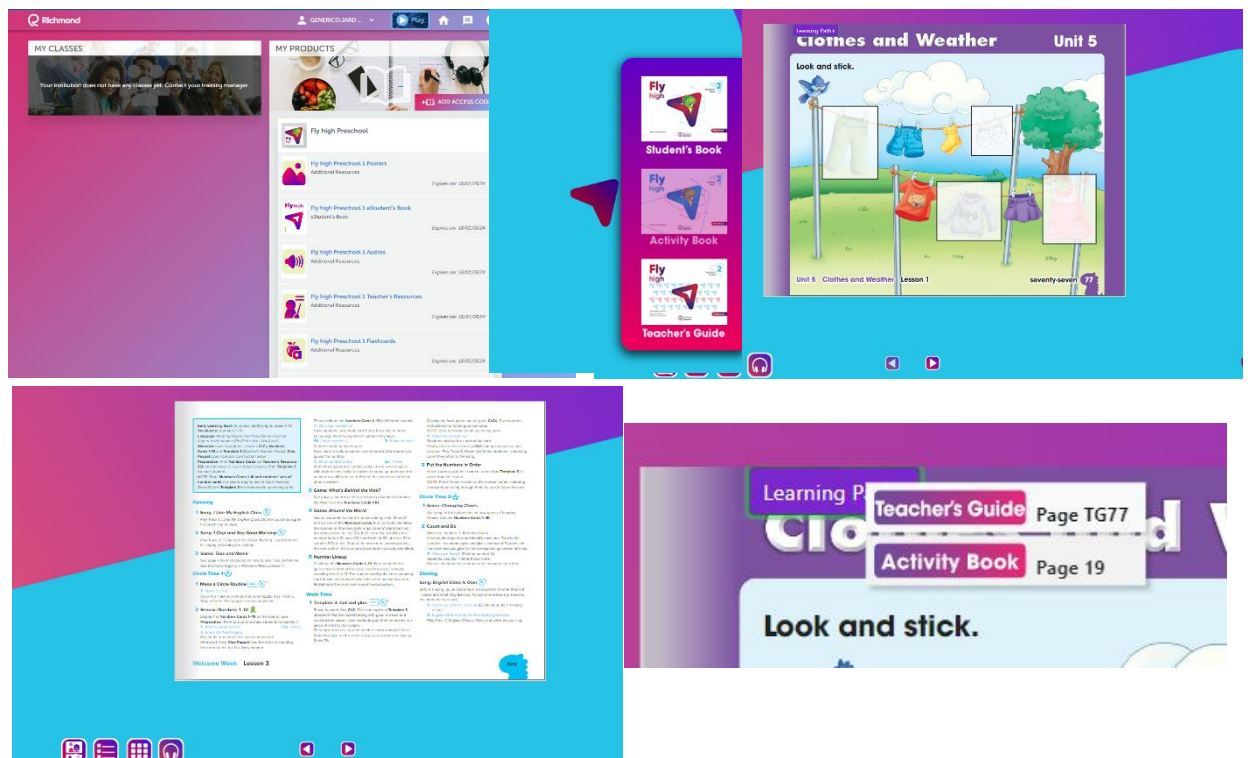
Richmond

GENERICO.JARD...

Play

MY CLASSES

Your institution does not have any classes yet. Contact your training manager.

MY PRODUCTS

ADD ACCESS CODE

Fly high Preschool

Fly high Preschool 1 Posters
Additional Resources
Expires on: 18/01/2024

Fly high Preschool 1 eStudent's Book
eStudent's Book
Expires on: 18/01/2024

Fly high Preschool 1 Audios
Additional Resources
Expires on: 18/01/2024

Fly high Preschool 1 Teacher's Resources
Additional Resources
Expires on: 18/01/2024

Fly high Preschool 1 Flashcards
Additional Resources
Expires on: 18/01/2024

Fly high 2
Student's Book

Fly high 2
Activity Book

Fly high 2
Teacher's Guide

Learning Path
Clothes and Weather
Unit 5

Look and stick.

Unit 5 Clothes and Weather Lesson 1
seventy-seven 77

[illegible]

Welcome Week Lesson 3

Learning P
Teacher's Guide Page TG77
Activity Book Page 19

Look and stick.